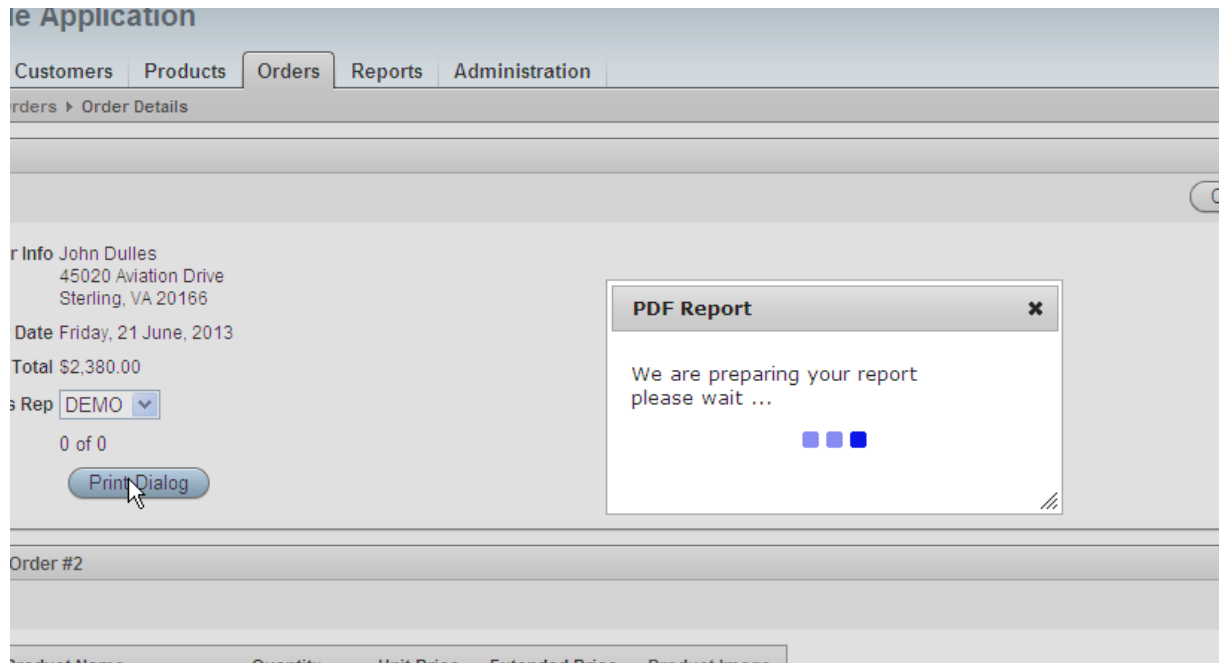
le Application

Customers | Products | Orders | Reports | Administration

rders ▸ Order Details

C

r Info John Dulles
45020 Aviation Drive
Sterling, VA 20166

Date Friday, 21 June, 2013

Total $2,380.00

s Rep DEMO

0 of 0

Print Dialog

PDF Report ×

We are preparing your report
please wait ...

Order #2

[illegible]